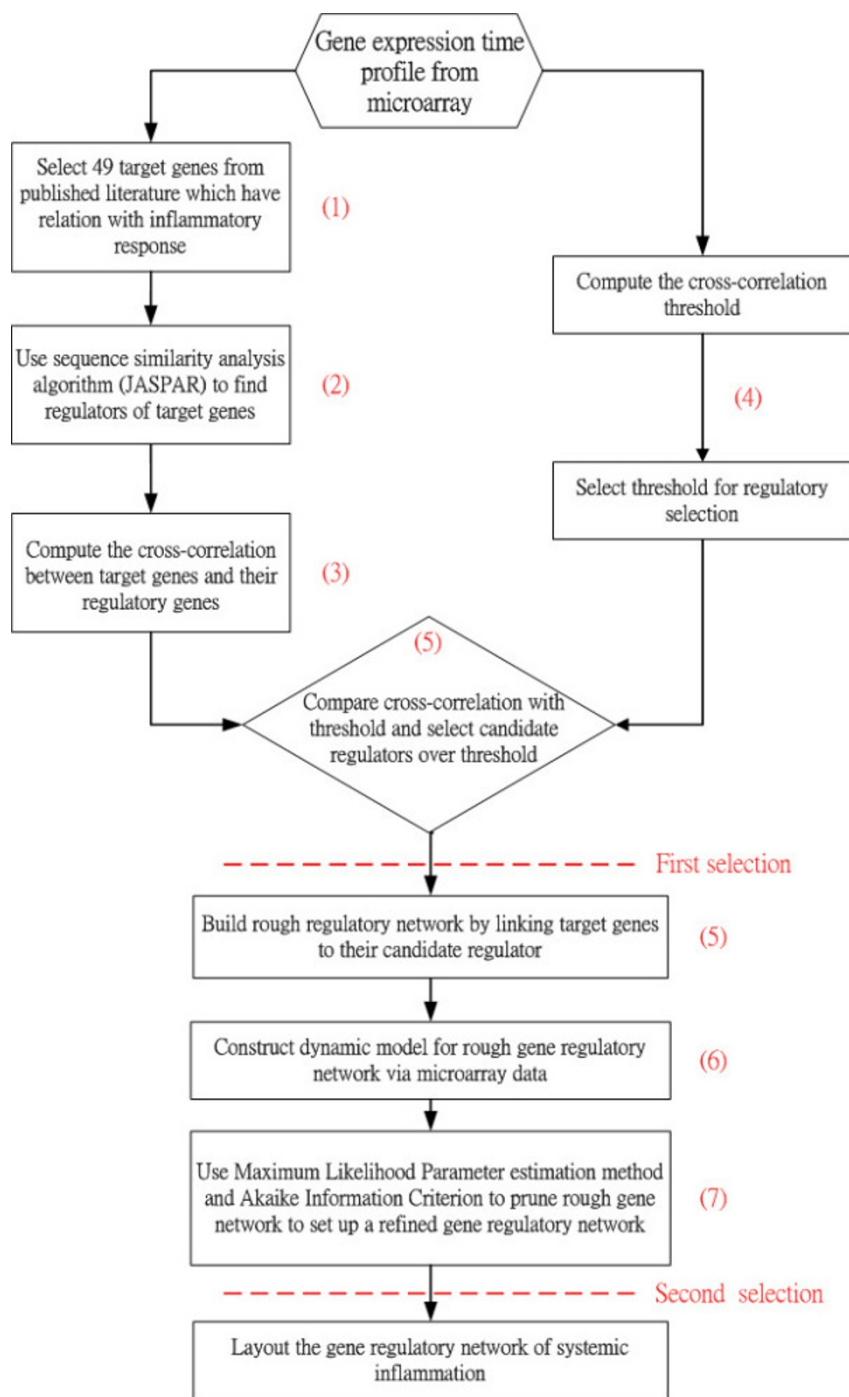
Gene expression time profile from microarray

Select 49 target genes from published literature which have relation with inflammatory response

(1)

Compute the cross-correlation threshold

Use sequence similarity analysis algorithm (JASPAR) to find regulators of target genes

(2)

(4)

Select threshold for regulatory selection

Compute the cross-correlation between target genes and their regulatory genes

(3)

(5)

Compare cross-correlation with threshold and select candidate regulators over threshold

First selection

Build rough regulatory network by linking target genes to their candidate regulator

(5)

Construct dynamic model for rough gene regulatory network via microarray data

(6)

Use Maximum Likelihood Parameter estimation method and Akaike Information Criterion to prune rough gene network to set up a refined gene regulatory network

(7)

Second selection

Layout the gene regulatory network of systemic inflammation